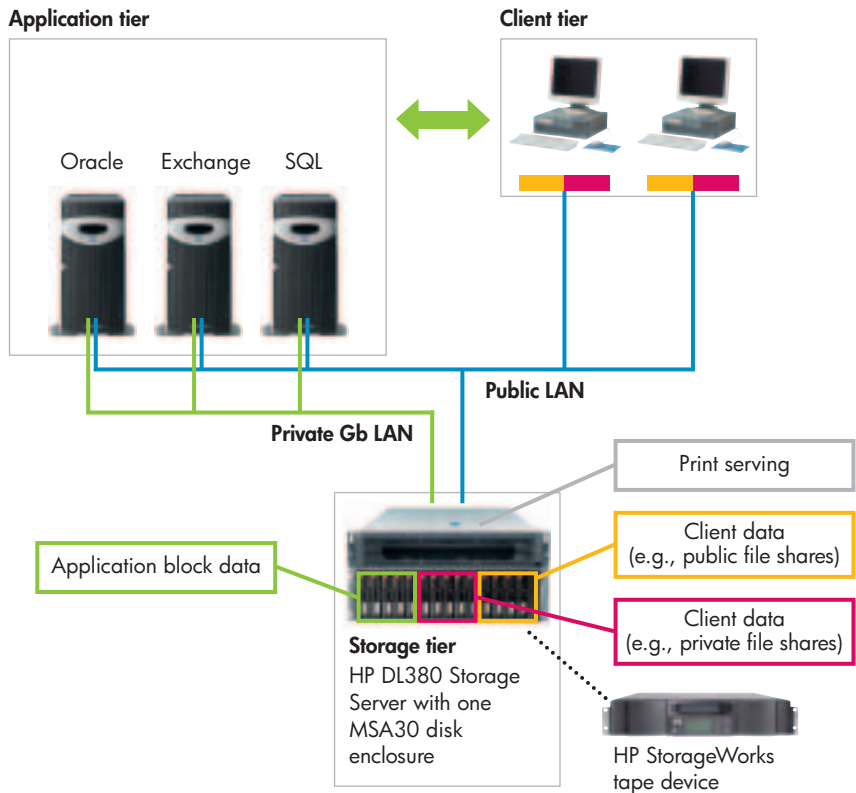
Application tier

Client tier

Oracle

Exchange

SQL

Public LAN

Private Gb LAN

Print serving

Client data (e.g., public file shares)

Application block data

Client data (e.g., private file shares)

Storage tier
HP DL380 Storage Server with one MSA30 disk enclosure

HP StorageWorks tape device